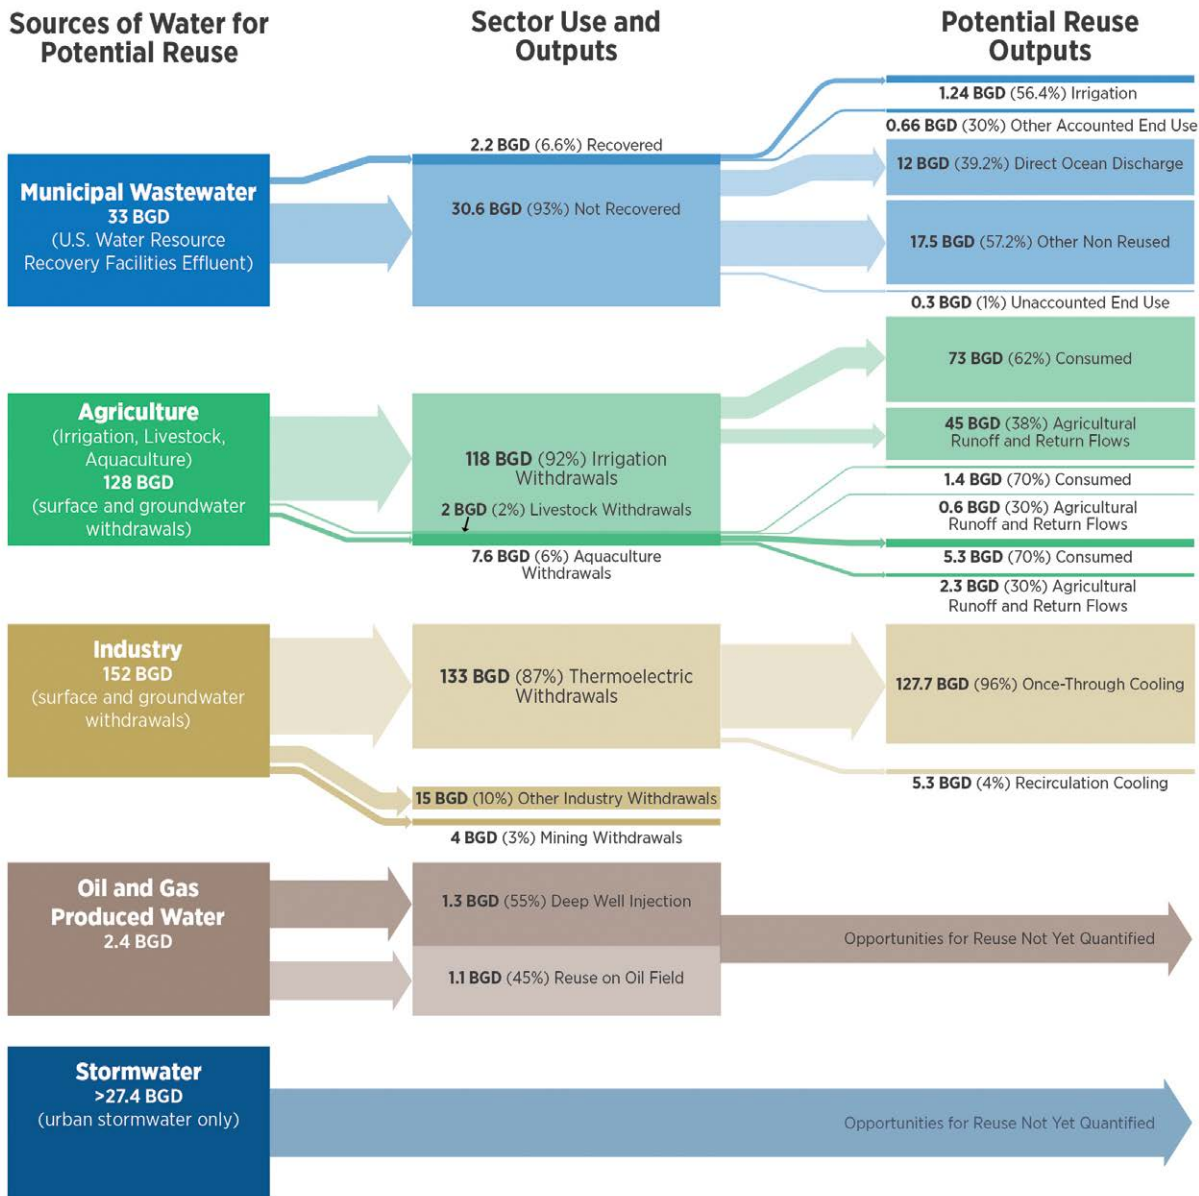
Sources of Water for Potential Reuse

Sector Use and Outputs

Potential Reuse Outputs

Municipal Wastewater
33 BGD
(U.S. Water Resource Recovery Facilities Effluent)

2.2 BGD (6.6%) Recovered

30.6 BGD (93%) Not Recovered

1.24 BGD (56.4%) Irrigation

0.66 BGD (30%) Other Accounted End Use

12 BGD (39.2%) Direct Ocean Discharge

17.5 BGD (57.2%) Other Non Reused

0.3 BGD (1%) Unaccounted End Use

Agriculture
(Irrigation, Livestock, Aquaculture)
128 BGD
(surface and groundwater withdrawals)

118 BGD (92%) Irrigation Withdrawals

2 BGD (2%) Livestock Withdrawals

7.6 BGD (6%) Aquaculture Withdrawals

73 BGD (62%) Consumed

45 BGD (38%) Agricultural Runoff and Return Flows

1.4 BGD (70%) Consumed

0.6 BGD (30%) Agricultural Runoff and Return Flows

5.3 BGD (70%) Consumed

2.3 BGD (30%) Agricultural Runoff and Return Flows

Industry
152 BGD
(surface and groundwater withdrawals)

133 BGD (87%) Thermoelectric Withdrawals

127.7 BGD (96%) Once-Through Cooling

5.3 BGD (4%) Recirculation Cooling

15 BGD (10%) Other Industry Withdrawals

4 BGD (3%) Mining Withdrawals

Oil and Gas Produced Water
2.4 BGD

1.3 BGD (55%) Deep Well Injection

1.1 BGD (45%) Reuse on Oil Field

Opportunities for Reuse Not Yet Quantified

Stormwater
>27.4 BGD
(urban stormwater only)

Opportunities for Reuse Not Yet Quantified